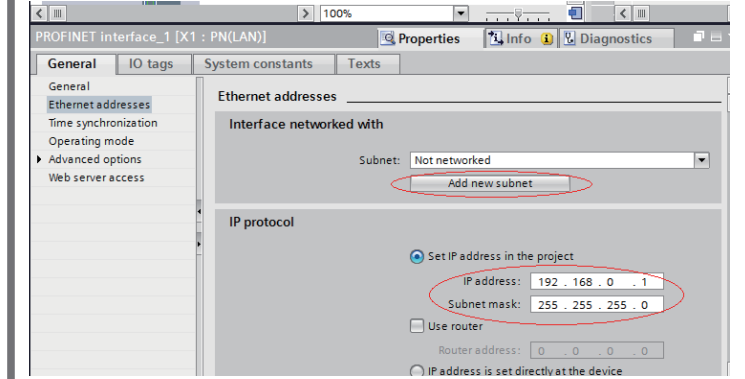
100%

PROFINET interface_1 [X1 : PN(LAN)]

Properties

Info

Diagnostics

General

IO tags

System constants

Texts

General

Ethernet addresses

Time synchronization

Operating mode

Advanced options

Web server access

Ethernet addresses

Interface networked with

Subnet: Not networked

Add new subnet

IP protocol

Set IP address in the project

IP address: 192 . 168 . 0 . 1

Subnet mask: 255 . 255 . 255 . 0

Use router

Router address: 0 . 0 . 0 . 0

IP address is set directly at the device